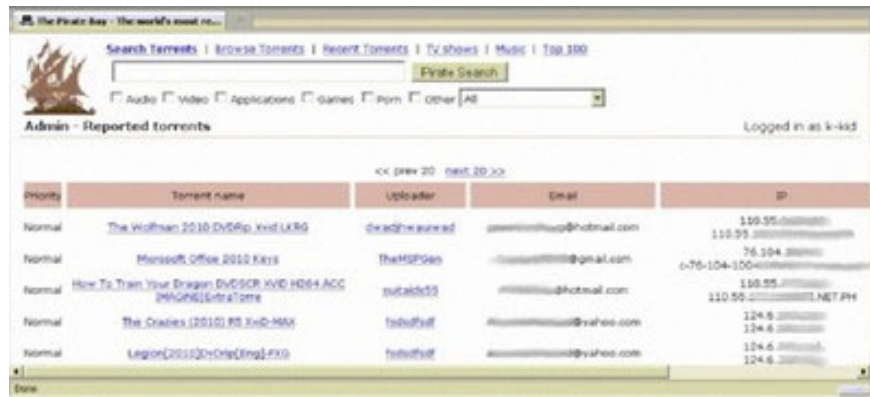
The Pirate Bay - The world's most re...

Search Torrents | Browse Torrents | Recent Torrents | TV shows | Music | Top 100

Pirate Search

Audio Video Applications Games Porn Other All

Admin - Reported torrents

Logged in as k-kid

<< prev 20 next 20 >>

| Priority | Torrent name | Uploader | Email | IP |
|---|---|---|---|---|
| Normal | The Wolfman 2010 DVDRip Xvid LKRG | dwadfwaarwad | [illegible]@hotmail.com | 110.55.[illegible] 110.55.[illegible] |
| Normal | Microsoft Office 2010 Keys | TheMSPGen | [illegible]@gmail.com | 76.104.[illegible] c-76-104-100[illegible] |
| Normal | How To Train Your Dragon DVDSCR XVID H264 ACC [MRGNE]ExtraTorre | nutakds55 | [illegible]@hotmail.com | 110.55.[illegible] 110.55.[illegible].NET.PH |
| Normal | The Crazies (2010) R5 XviD-MAX | fsdsdfsdf | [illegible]@yahoo.com | 124.6.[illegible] 124.6.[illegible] |
| Normal | Legion[2010]DvDrip[Eng]-FXG | fsdsdfsdf | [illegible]@yahoo.com | 124.6.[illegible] 124.6.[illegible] |

Done